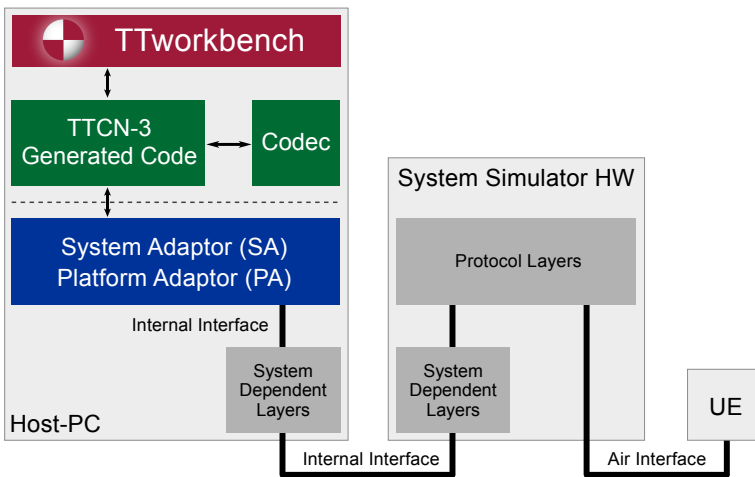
TTworkbench

TTCN-3
Generated Code

Codec

System Adaptor (SA)
Platform Adaptor (PA)

Internal Interface

System
Dependent
Layers

Host-PC

System Simulator HW

Protocol Layers

System
Dependent
Layers

UE

Internal Interface

Air Interface